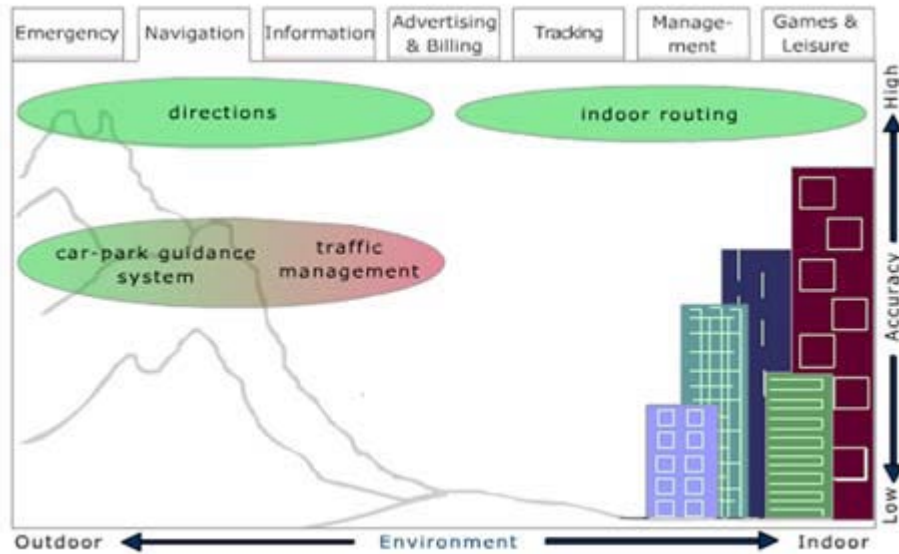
Emergency | Navigation | Information | Advertising & Billing | Tracking | Management | Games & Leisure

directions

indoor routing

car-park guidance system

traffic management

High

Accuracy

Low

Outdoor

Environment

Indoor